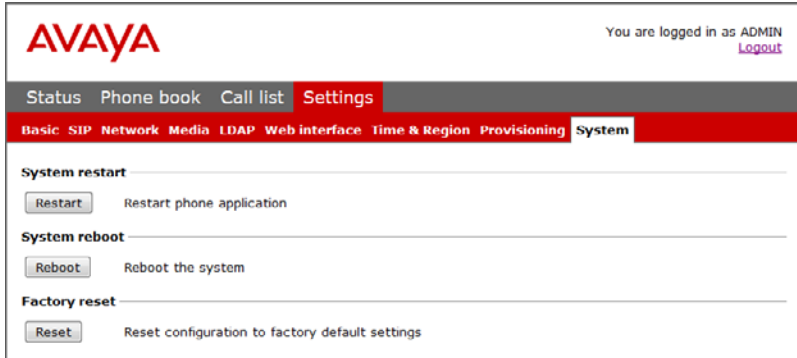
AVAYA

You are logged in as ADMIN
Logout

Status Phone book Call list Settings

Basic SIP Network Media LDAP Web interface Time & Region Provisioning System

System restart

Restart Restart phone application

System reboot

Reboot Reboot the system

Factory reset

Reset Reset configuration to factory default settings